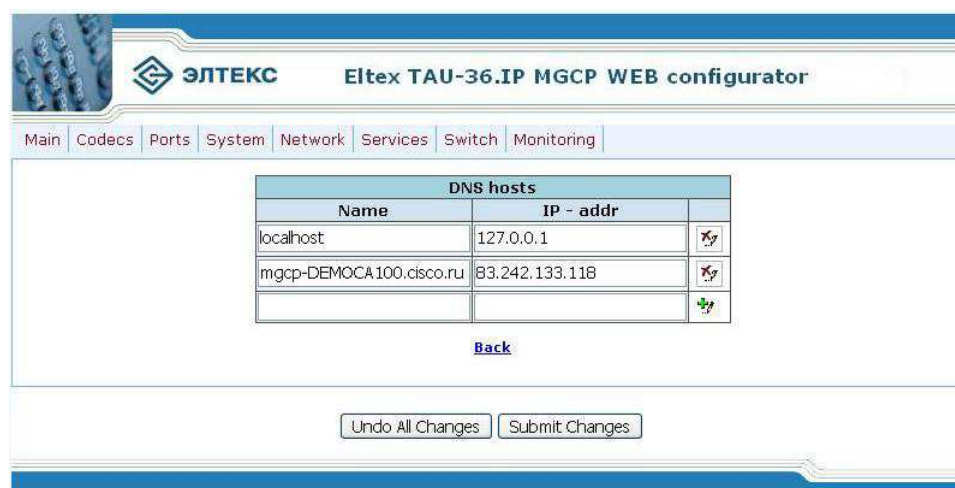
ЭЛТЕКС Eltex TAU-36.IP MGCP WEB configurator

Main | Codecs | Ports | System | Network | Services | Switch | Monitoring

| DNS hosts | | |
|---|---|---|
| Name | IP - addr | |
| localhost | 127.0.0.1 | |
| mgcp-DEMOCA100.cisco.ru | 83.242.133.118 | |
| | | |

Back

Undo All Changes Submit Changes